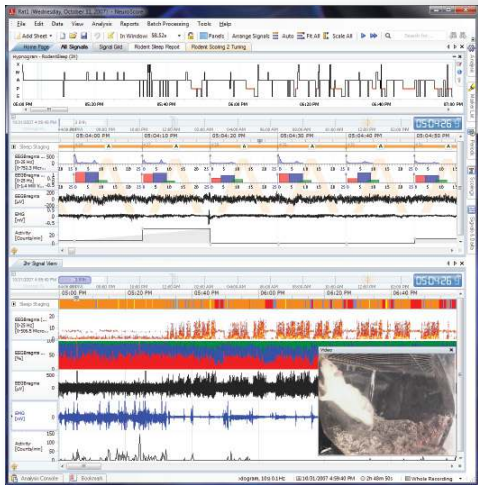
Rat1 (Wednesday, October 31, 2007) - NeuroScore

File Edit Data View Analysis Reports Batch Processing Tools Help

Add Sheet In Window: 58.52s Panels Arrange Signals Auto Fit All Scale All

Home Page All Signals Signal Grid Rodent Sleep Report Rodent Scoring 2 Tuning

Hypnogram - RodentSleep (3h)

05:00 PM 05:20 PM 05:40 PM 06:00 PM 06:20 PM 06:40 PM 07:00 PM

05:04:00 PM 05:04:10 PM 05:04:20 PM 05:04:30 PM 05:04:40 PM

050426

Sleep Staging

EEGBrainwa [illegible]

EEGBrainwa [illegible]

EEGBrainwa [uV]

EMG [mV]

Activity [Counts/min]

2hr Signal View

05:00 PM 05:20 PM 05:40 PM 06:00 PM 06:20 PM 06:40 PM

050426

Sleep Staging

EEGBrainwa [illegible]

EEGBrainwa [%]

EEGBrainwa [uV]

EMG [mV]

Activity [Counts/min]

Video

Analysis Console Bookmark

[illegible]idogram, 10s 0.1 Hz 10/31/2007 4:59:40 PM 2h 40m 50s Whole Recording